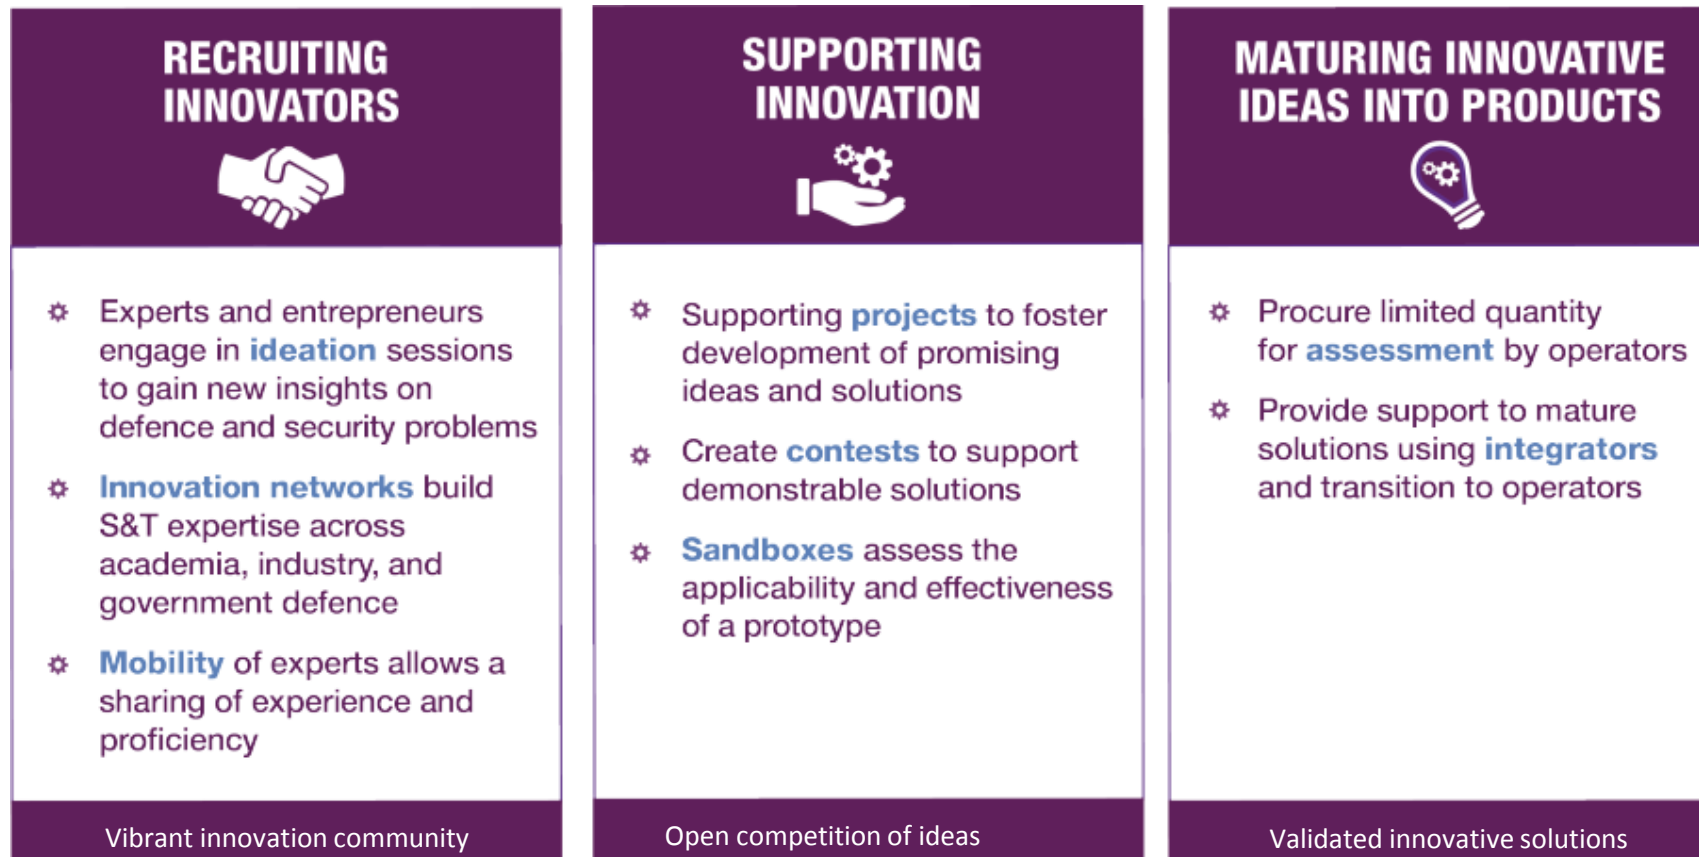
RECRUITING INNOVATORS

Experts and entrepreneurs engage in ideation sessions to gain new insights on defence and security problems

Innovation networks build S&T expertise across academia, industry, and government defence

Mobility of experts allows a sharing of experience and proficiency

Vibrant innovation community

SUPPORTING INNOVATION

Supporting projects to foster development of promising ideas and solutions

Create contests to support demonstrable solutions

Sandboxes assess the applicability and effectiveness of a prototype

Open competition of ideas

MATURING INNOVATIVE IDEAS INTO PRODUCTS

Procure limited quantity for assessment by operators

Provide support to mature solutions using integrators and transition to operators

Validated innovative solutions